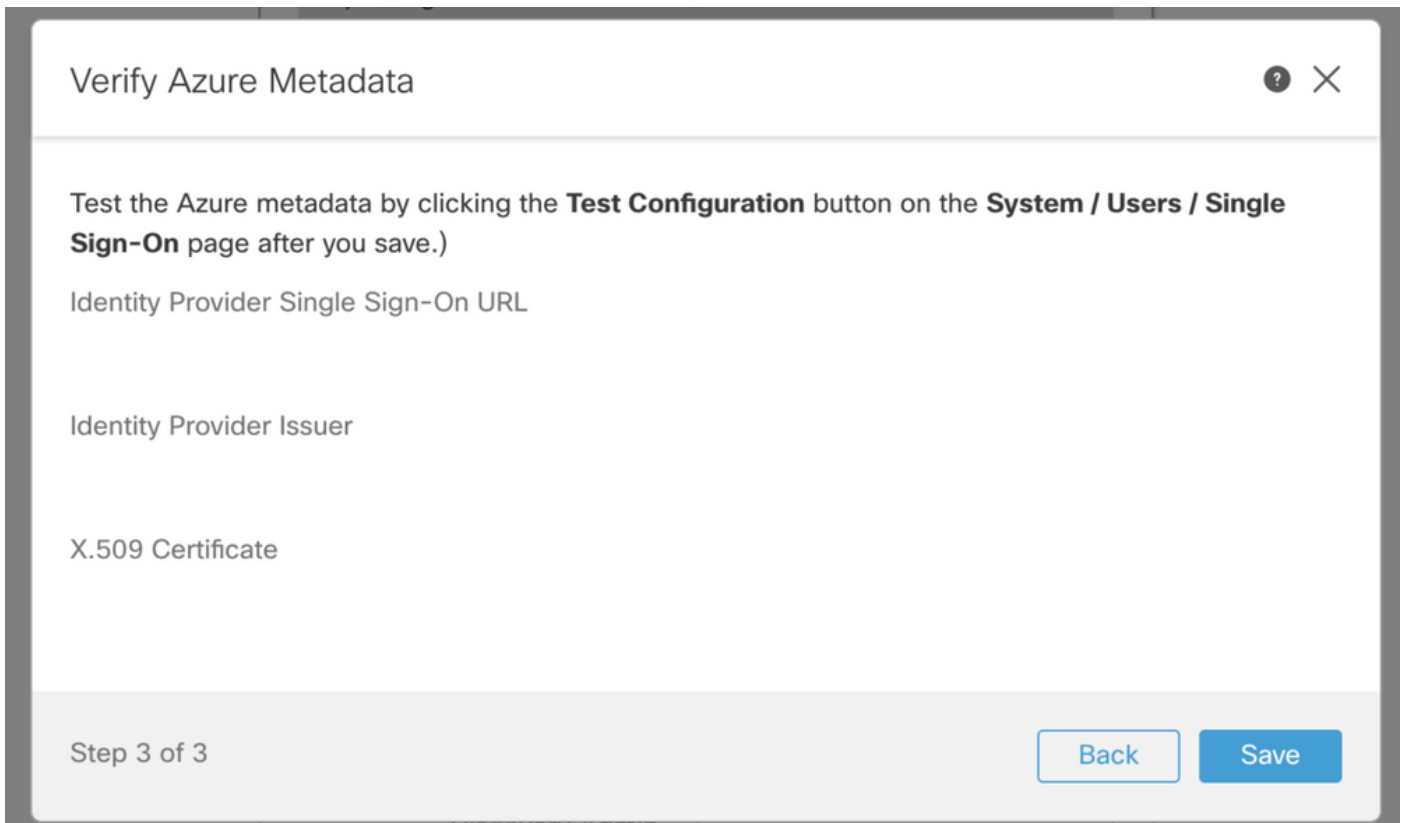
Verify Azure Metadata

? ×

Test the Azure metadata by clicking the **Test Configuration** button on the **System / Users / Single Sign-On** page after you save.)

Identity Provider Single Sign-On URL

Identity Provider Issuer

X.509 Certificate

Step 3 of 3

Back

Save